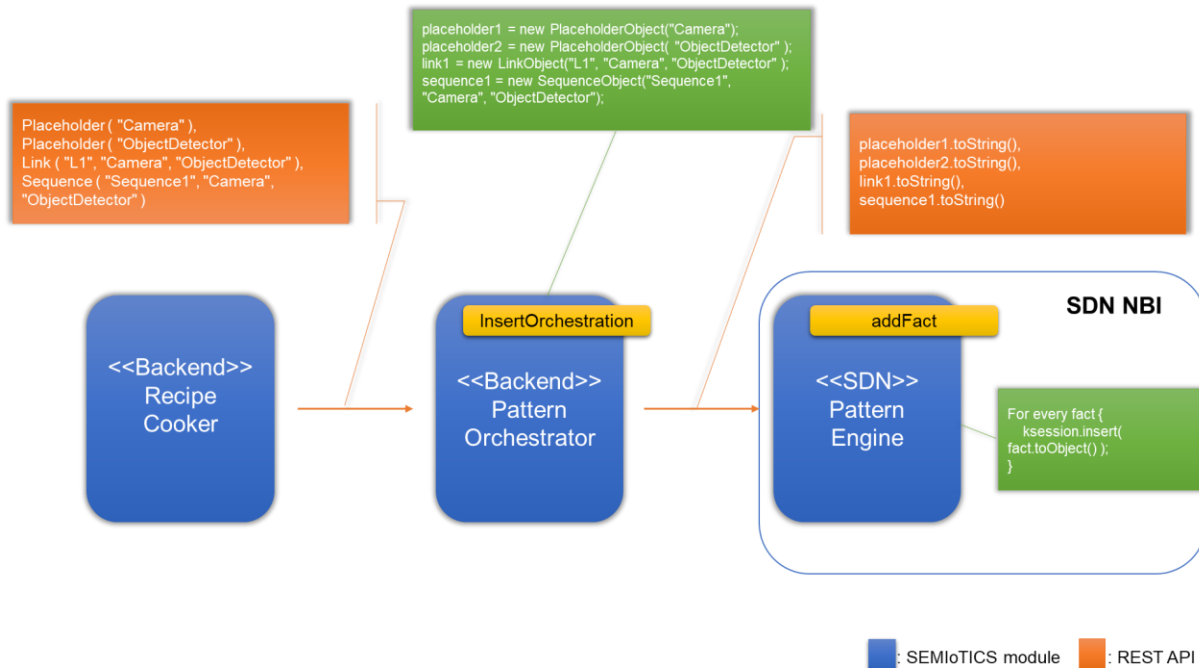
placeholder1 = new PlaceholderObject("Camera");
placeholder2 = new PlaceholderObject( "ObjectDetector" );
link1 = new LinkObject("L1", "Camera", "ObjectDetector" );
sequence1 = new SequenceObject("Sequence1", "Camera", "ObjectDetector");

Placeholder ( "Camera" ),
Placeholder ( "ObjectDetector" ),
Link ( "L1", "Camera", "ObjectDetector" ),
Sequence ( "Sequence1", "Camera", "ObjectDetector" )

placeholder1.toString(),
placeholder2.toString(),
link1.toString(),
sequence1.toString()

SDN NBI

<<Backend>>
Recipe
Cooker

InsertOrchestration

<<Backend>>
Pattern
Orchestrator

addFact

<<SDN>>
Pattern
Engine

For every fact {
ksession.insert(
fact.toObject() );
}

: SEMIoTICS module : REST API